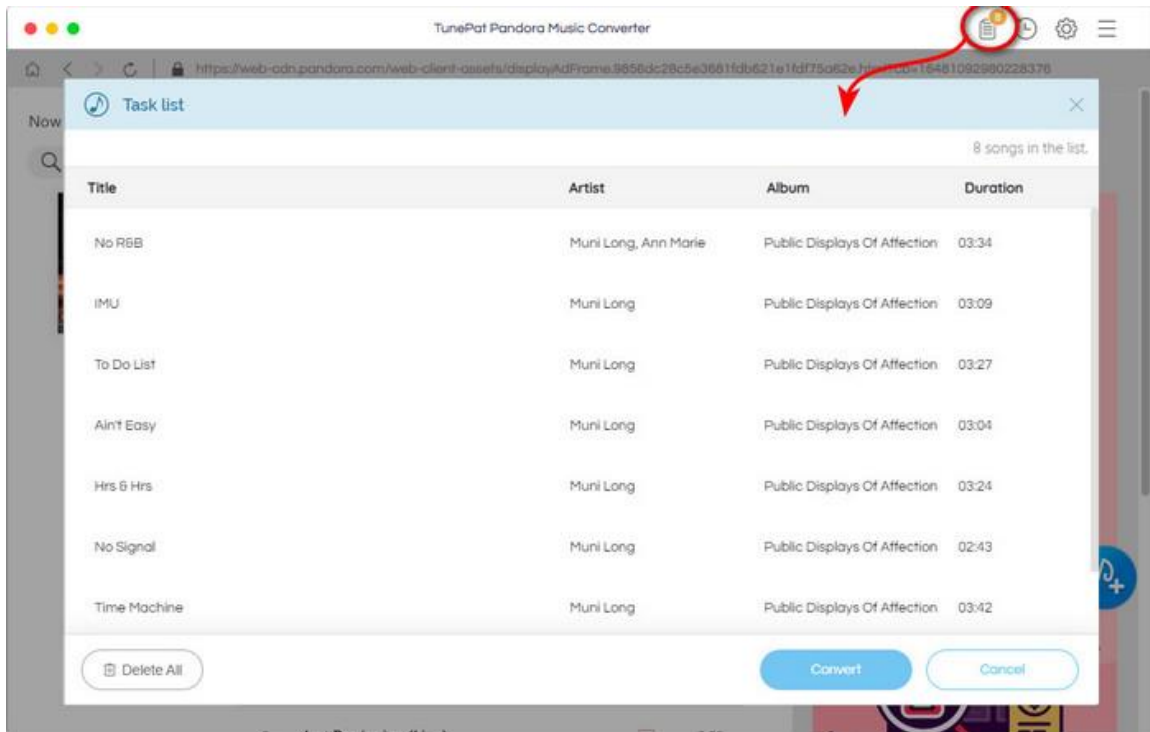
TunePat Pandora Music Converter

https://web-cdn.pandora.com/web-client-assets/displayAdFrame.9856dc28c5e3661fdb621e1fdf75a62e.html?cb=1648109298022837б

Now

Task list

8 songs in the list.

| Title | Artist | Album | Duration |
|---|---|---|---|
| No R&B | Muni Long, Ann Marie | Public Displays Of Affection | 03:34 |
| IMU | Muni Long | Public Displays Of Affection | 03:09 |
| To Do List | Muni Long | Public Displays Of Affection | 03:27 |
| Ain't Easy | Muni Long | Public Displays Of Affection | 03:04 |
| Hrs & Hrs | Muni Long | Public Displays Of Affection | 03:24 |
| No Signal | Muni Long | Public Displays Of Affection | 02:43 |
| Time Machine | Muni Long | Public Displays Of Affection | 03:42 |

Delete All

Convert

Cancel